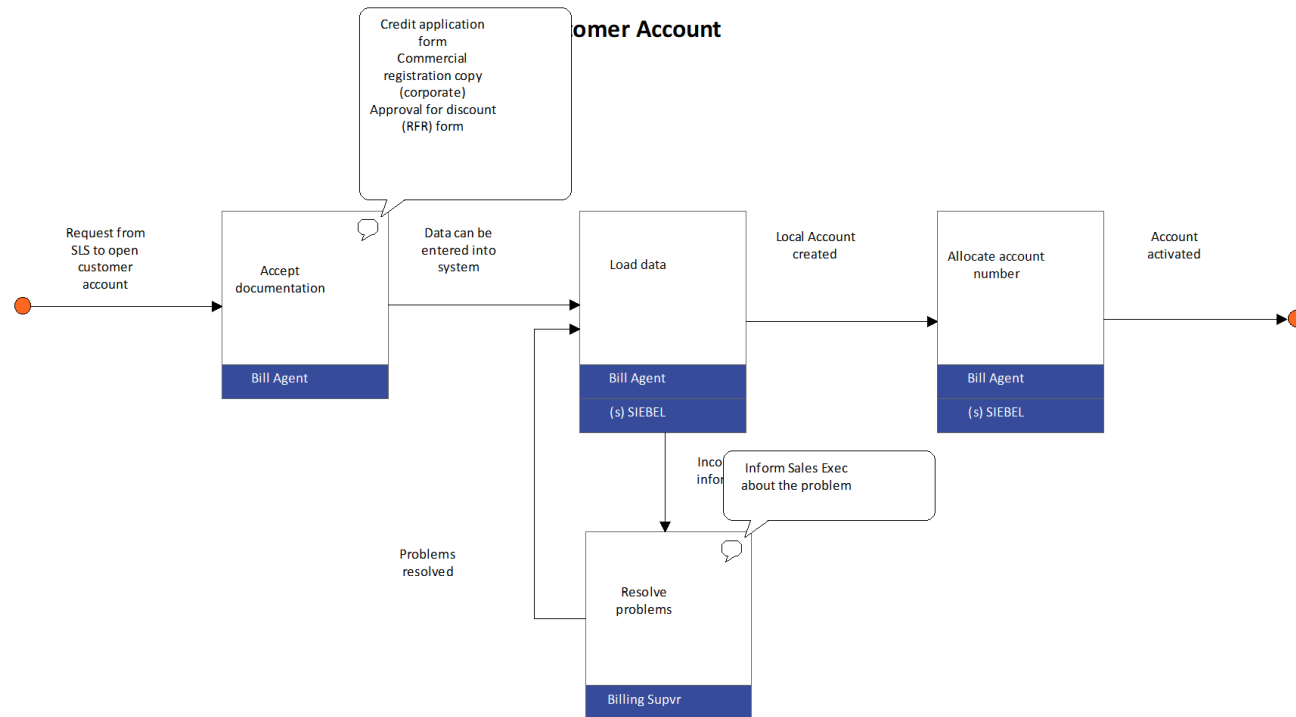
omer Account

Credit application form
Commercial registration copy (corporate)
Approval for discount (RFR) form

Request from SLS to open customer account

Accept documentation

Bill Agent

Data can be entered into system

Load data

Bill Agent

(s) SIEBEL

Local Account created

Allocate account number

Bill Agent

(s) SIEBEL

Account activated

Inco
infor

Inform Sales Exec about the problem

Problems resolved

Resolve problems

Billing Supvr